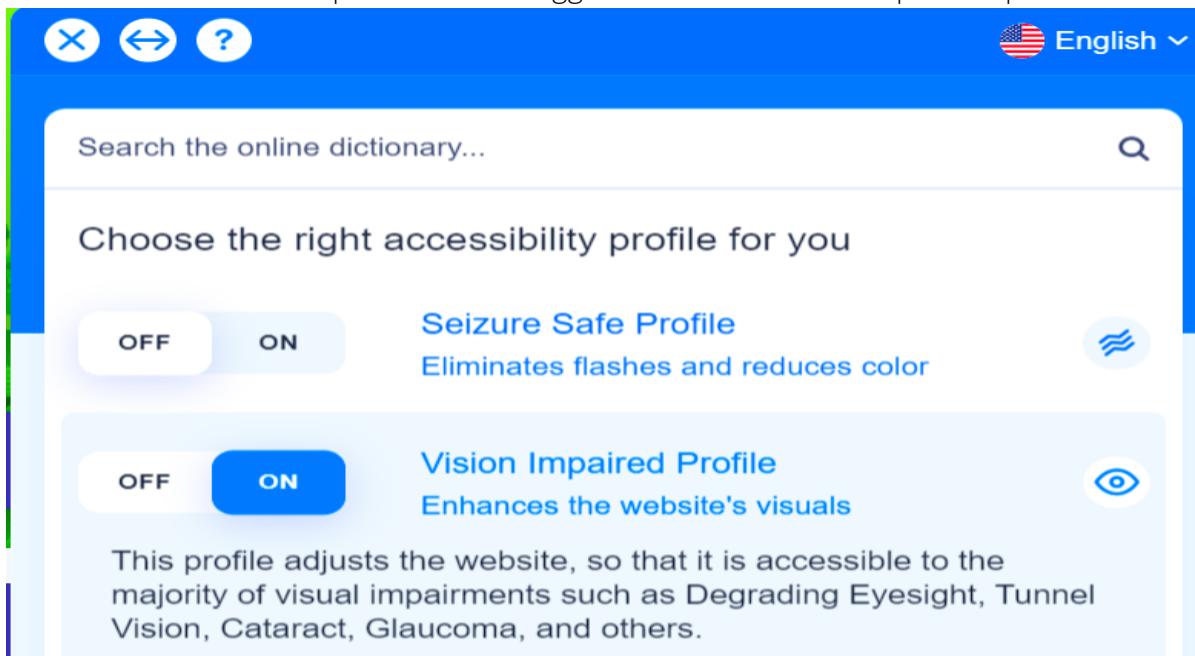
English

Search the online dictionary...

Choose the right accessibility profile for you

OFF ON

Seizure Safe Profile
Eliminates flashes and reduces color

OFF ON

Vision Impaired Profile
Enhances the website's visuals

This profile adjusts the website, so that it is accessible to the majority of visual impairments such as Degrading Eyesight, Tunnel Vision, Cataract, Glaucoma, and others.